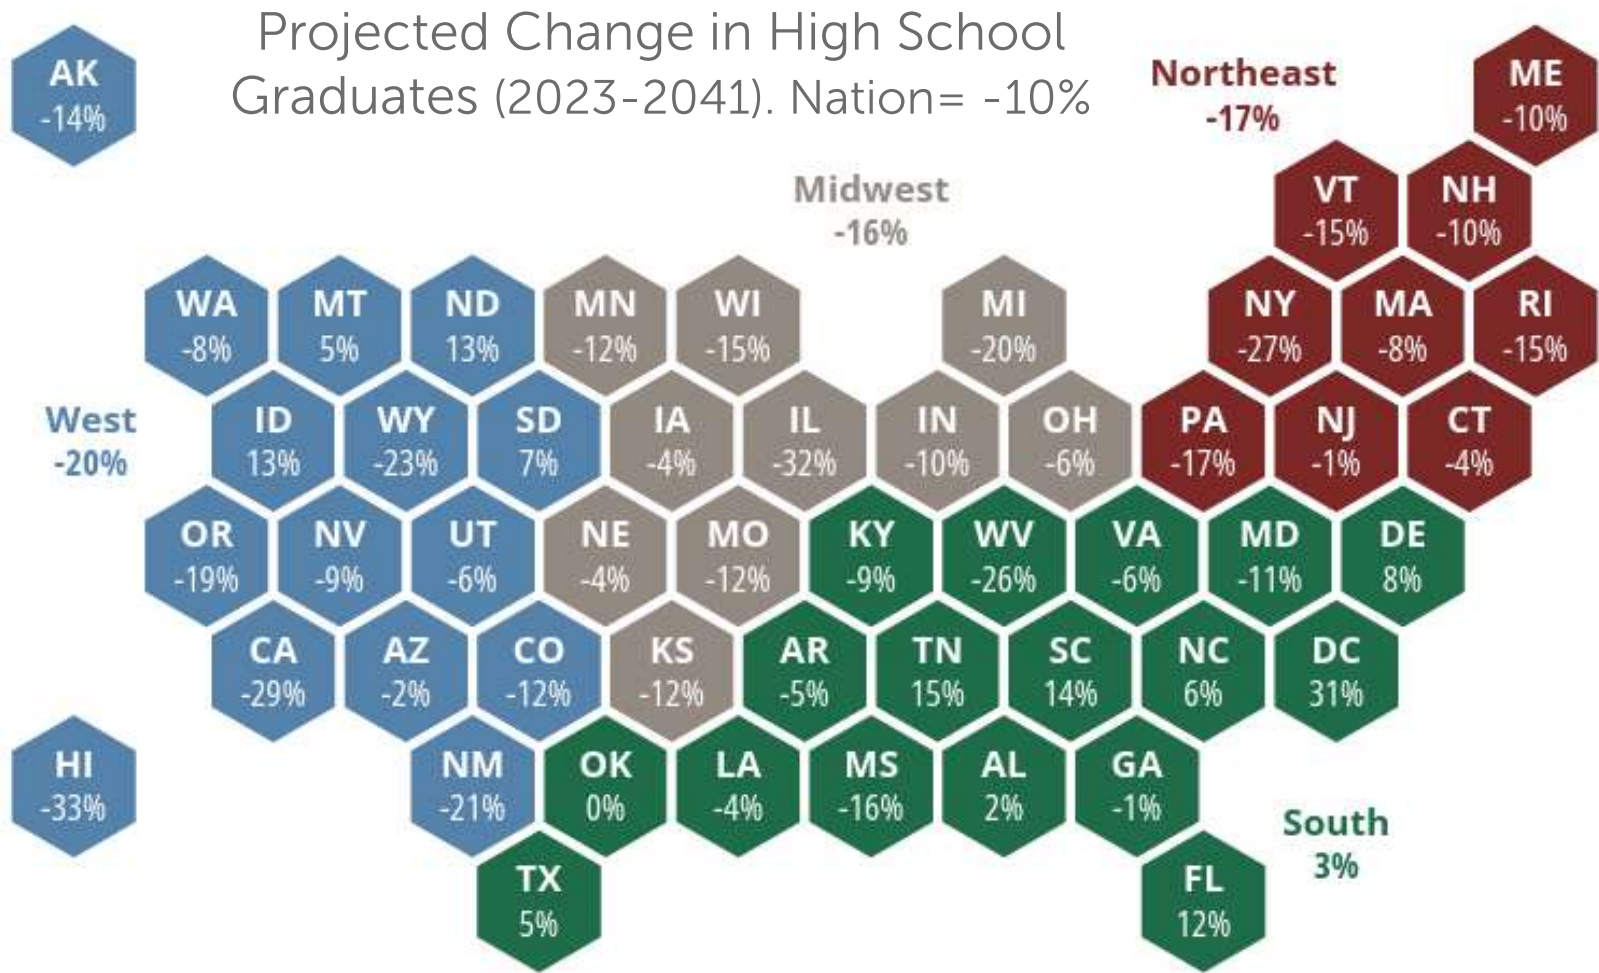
Projected Change in High School Graduates (2023-2041). Nation= -10%

AK
-14%

Northeast
-17%

ME
-10%

Midwest
-16%

VT
-15%

NH
-10%

WA
-8%

MT
5%

ND
13%

MN
-12%

WI
-15%

MI
-20%

NY
-27%

MA
-8%

RI
-15%

West
-20%

ID
13%

WY
-23%

SD
7%

IA
-4%

IL
-32%

IN
-10%

OH
-6%

PA
-17%

NJ
-1%

CT
-4%

OR
-19%

NV
-9%

UT
-6%

NE
-4%

MO
-12%

KY
-9%

WV
-26%

VA
-6%

MD
-11%

DE
8%

CA
-29%

AZ
-2%

CO
-12%

KS
-12%

AR
-5%

TN
15%

SC
14%

NC
6%

DC
31%

HI
-33%

NM
-21%

OK
0%

LA
-4%

MS
-16%

AL
2%

GA
-1%

South
3%

TX
5%

FL
12%